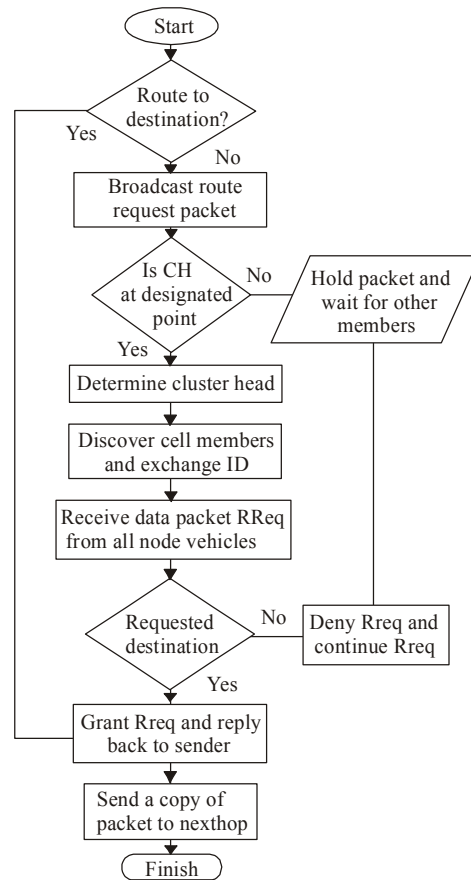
Start

Route to destination?

Yes

No

Broadcast route request packet

Is CH at designated point

No

Hold packet and wait for other members

Yes

Determine cluster head

Discover cell members and exchange ID

Receive data packet RReq from all node vehicles

Requested destination

No

Deny Rreq and continue Rreq

Yes

Grant Rreq and reply back to sender

Send a copy of packet to nexthop

Finish